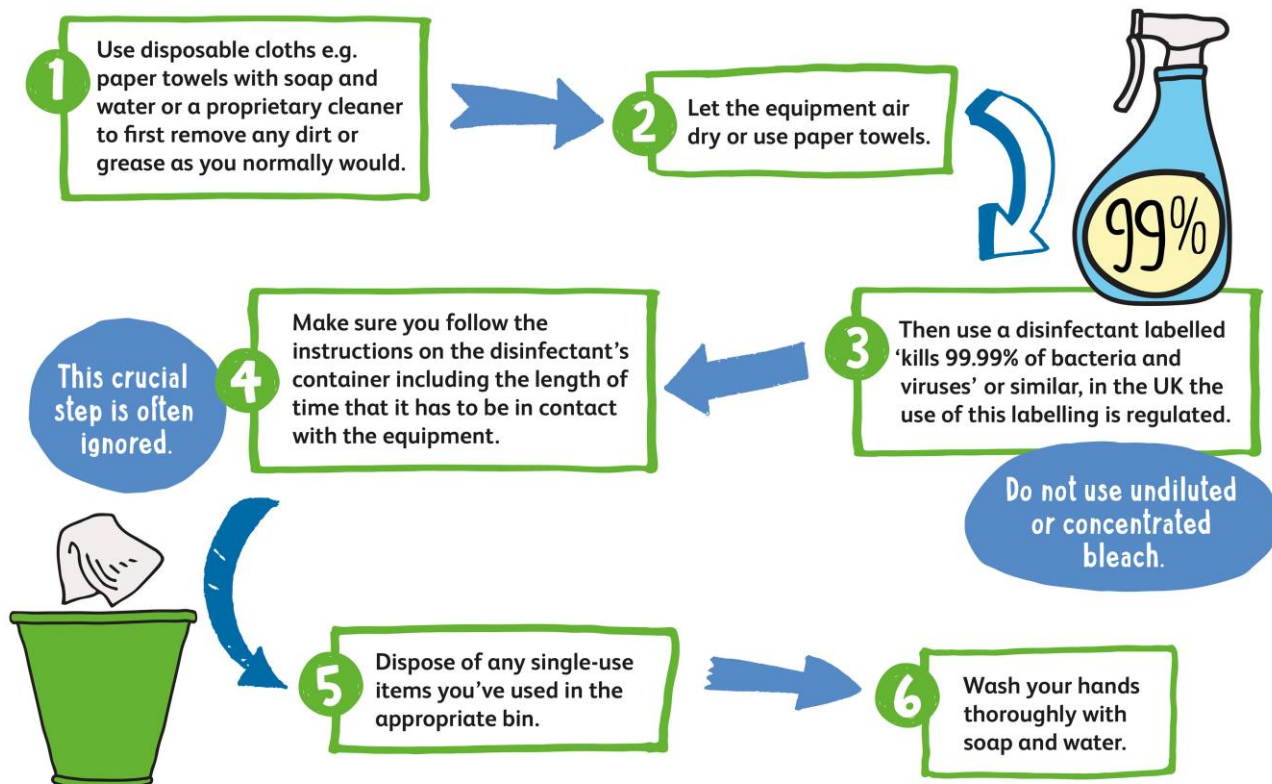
1
Use disposable cloths e.g. paper towels with soap and water or a proprietary cleaner to first remove any dirt or grease as you normally would.

2
Let the equipment air dry or use paper towels.

99%

3
Then use a disinfectant labelled 'kills 99.99% of bacteria and viruses' or similar, in the UK the use of this labelling is regulated.

Do not use undiluted or concentrated bleach.

4
Make sure you follow the instructions on the disinfectant's container including the length of time that it has to be in contact with the equipment.

This crucial step is often ignored.

5
Dispose of any single-use items you've used in the appropriate bin.

6
Wash your hands thoroughly with soap and water.